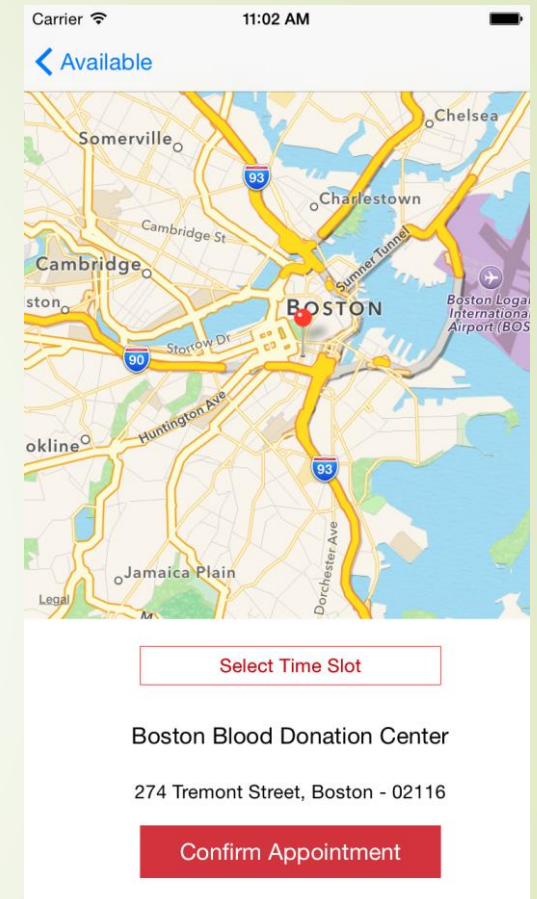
Carrier 11:02 AM

Available

Chelsea
Somerville
93
Charlestown
Cambridge St
Cambridge
Sumner Tunnel
ston
BOSTON
Boston Logan International Airport (BOS
Storrow Dr
90
Huntington Ave
okline
93
Dorchester Ave
Jamaica Plain
Legal

Select Time Slot

Boston Blood Donation Center

274 Tremont Street, Boston - 02116

Confirm Appointment